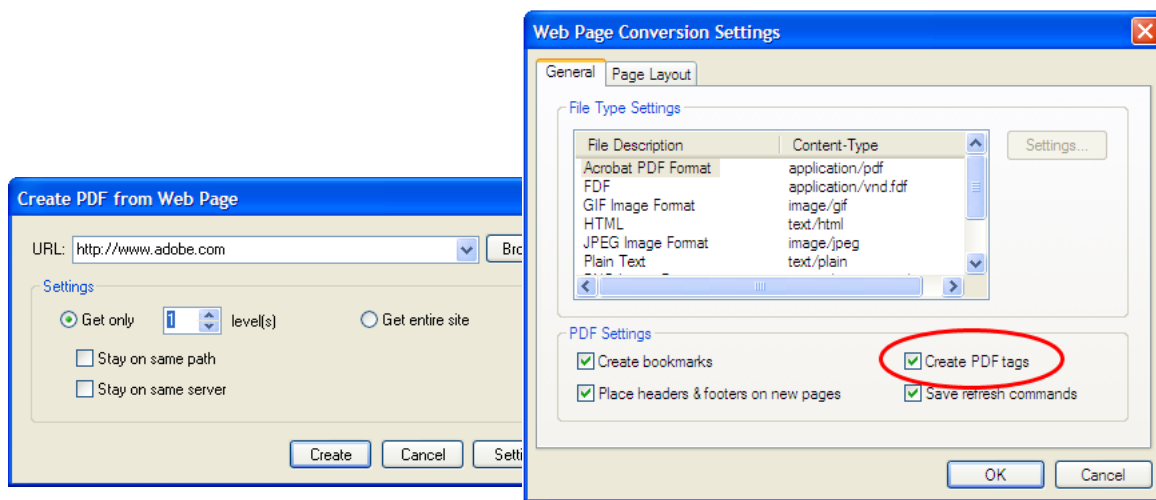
Create PDF from Web Page

URL: http://www.adobe.com Bro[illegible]

Settings

Get only 1 level(s) Get entire site

Stay on same path

Stay on same server

Create Cancel Setti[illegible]

Web Page Conversion Settings

General Page Layout

File Type Settings

| File Description | Content-Type |
|---|---|
| Acrobat PDF Format | application/pdf |
| FDF | application/vnd.fdf |
| GIF Image Format | image/gif |
| HTML | text/html |
| JPEG Image Format | image/jpeg |
| Plain Text | text/plain |

Settings...

PDF Settings

Create bookmarks

Create PDF tags

Place headers & footers on new pages

Save refresh commands

OK Cancel